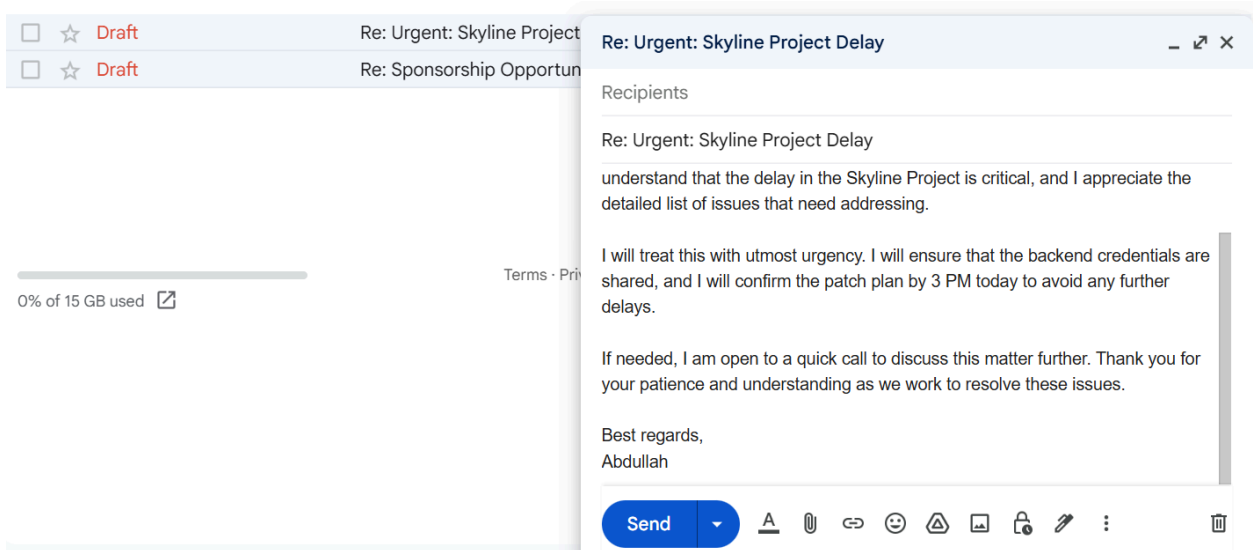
Draft Re: Urgent: Skyline Project
Draft Re: Sponsorship Opportun

0% of 15 GB used

Terms · Priv

Re: Urgent: Skyline Project Delay

Recipients

Re: Urgent: Skyline Project Delay

understand that the delay in the Skyline Project is critical, and I appreciate the detailed list of issues that need addressing.

I will treat this with utmost urgency. I will ensure that the backend credentials are shared, and I will confirm the patch plan by 3 PM today to avoid any further delays.

If needed, I am open to a quick call to discuss this matter further. Thank you for your patience and understanding as we work to resolve these issues.

Best regards,
Abdullah

Send